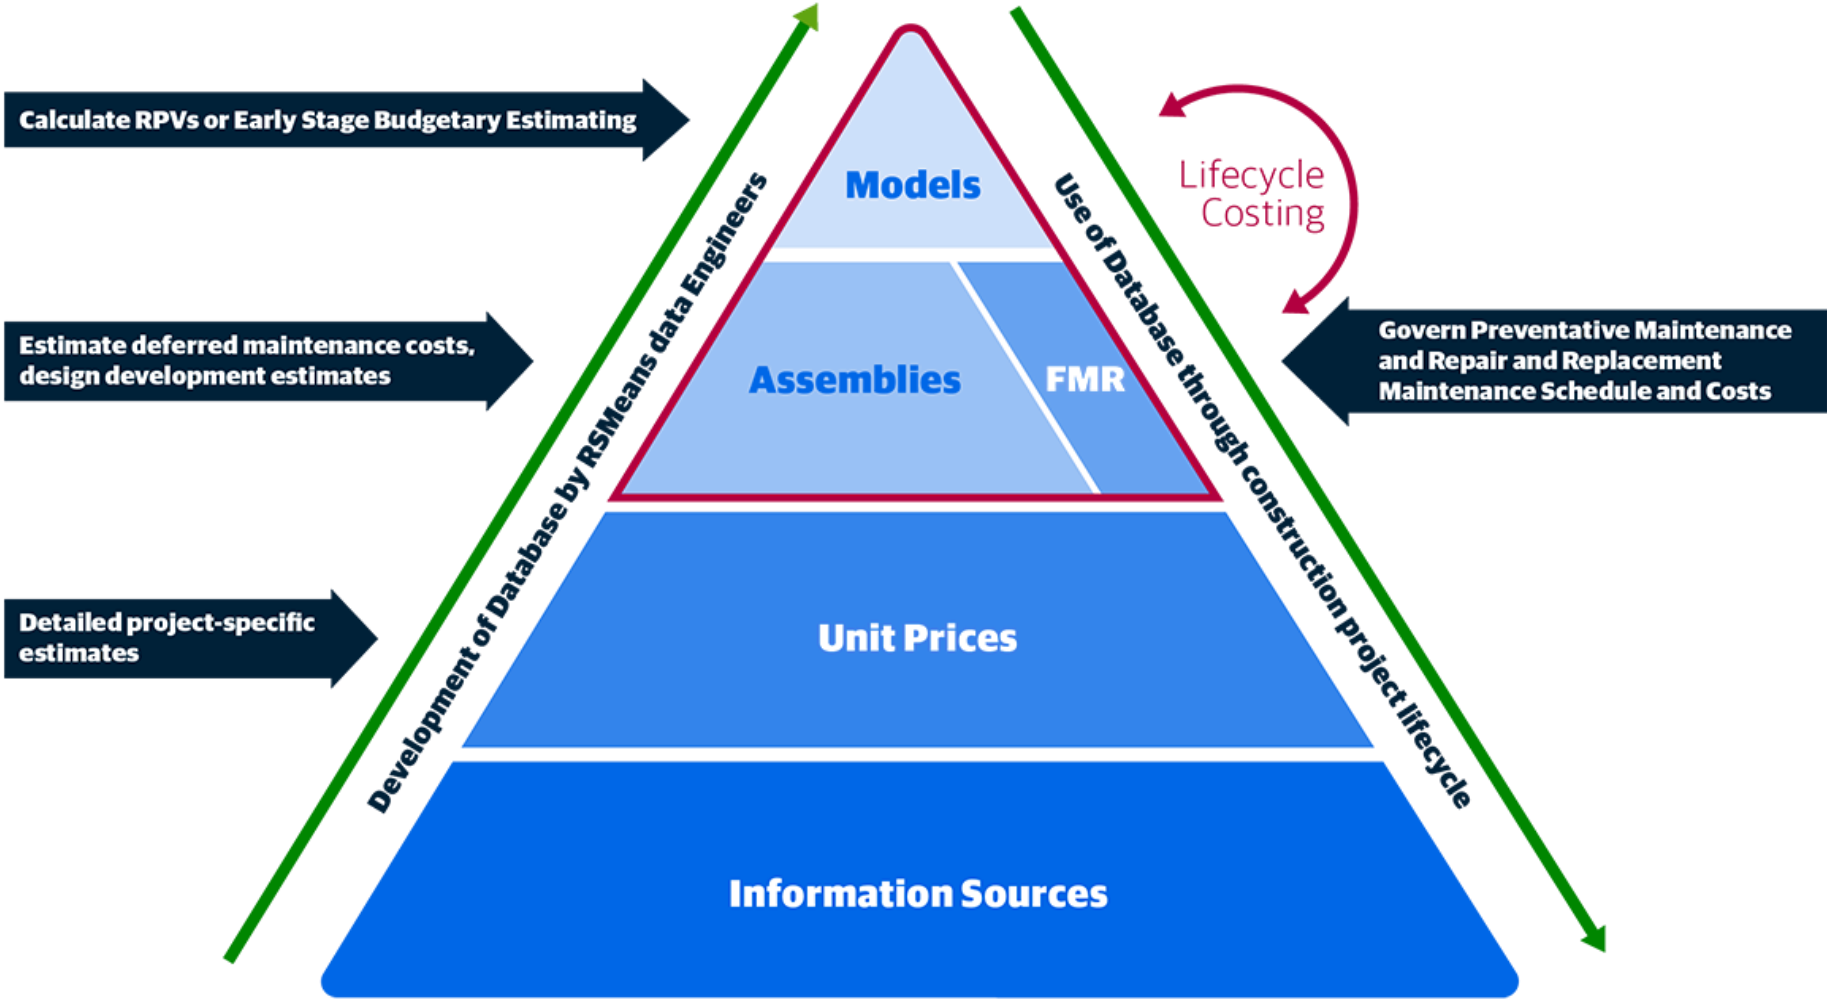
Calculate RPVs or Early Stage Budgetary Estimating

Estimate deferred maintenance costs, design development estimates

Detailed project-specific estimates

Development of Database by RSMeans data Engineers

Models

Assemblies

FMR

Unit Prices

Information Sources

Use of Database through construction project lifecycle

Lifecycle Costing

Govern Preventative Maintenance and Repair and Replacement Maintenance Schedule and Costs